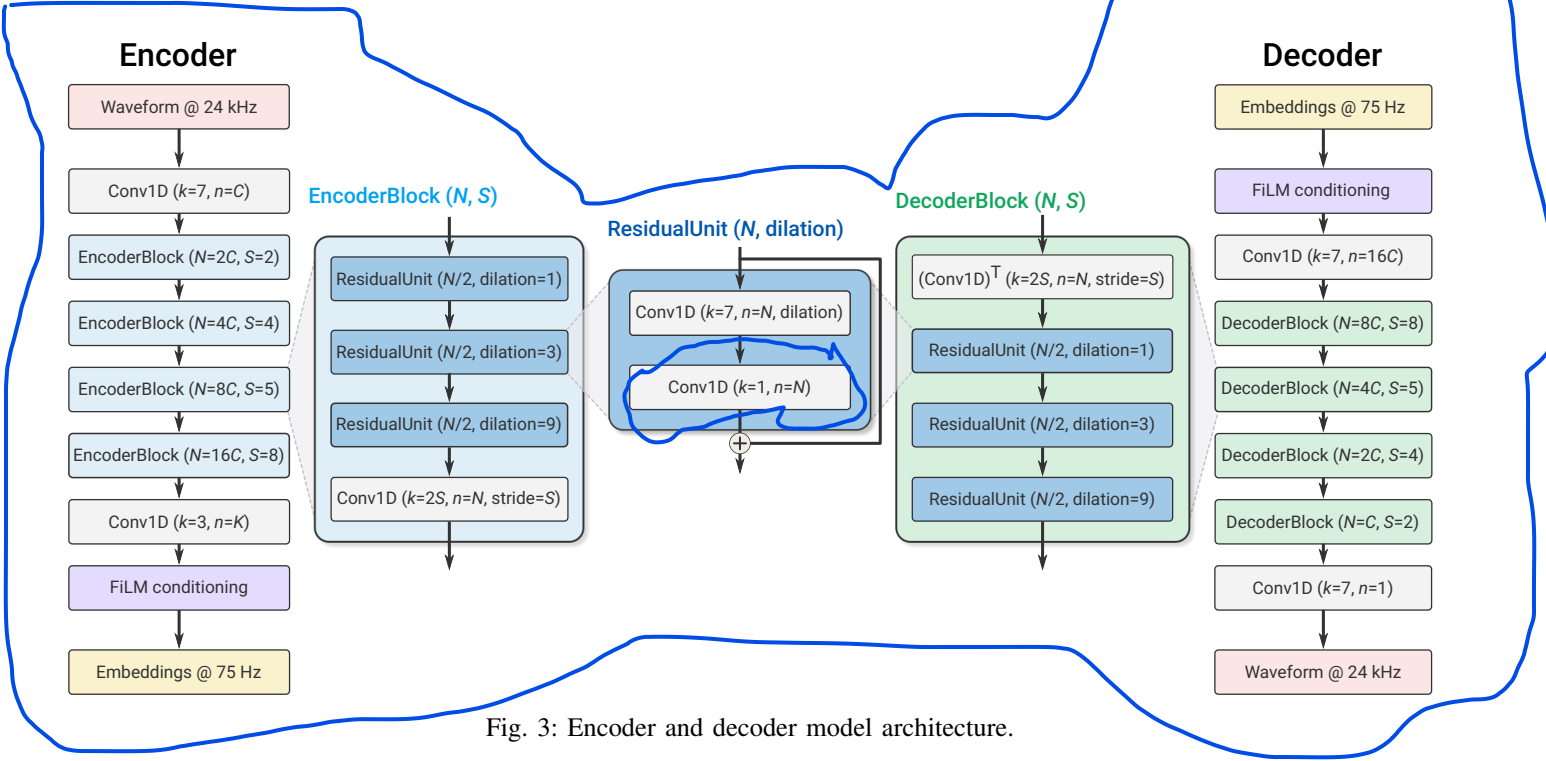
Encoder

Waveform @ 24 kHz

Conv1D ($k$=7, $n$=$C$)

EncoderBlock ($N$=2$C$, $S$=2)

EncoderBlock ($N$=4$C$, $S$=4)

EncoderBlock ($N$=8$C$, $S$=5)

EncoderBlock ($N$=16$C$, $S$=8)

Conv1D ($k$=3, $n$=$K$)

FiLM conditioning

Embeddings @ 75 Hz

EncoderBlock ($N$, $S$)

ResidualUnit ($N$/2, dilation=1)

ResidualUnit ($N$/2, dilation=3)

ResidualUnit ($N$/2, dilation=9)

Conv1D ($k$=2$S$, $n$=$N$, stride=$S$)

ResidualUnit ($N$, dilation)

Conv1D ($k$=7, $n$=$N$, dilation)

Conv1D ($k$=1, $n$=$N$)

DecoderBlock ($N$, $S$)

$(\text{Conv1D})^T$ ($k$=2$S$, $n$=$N$, stride=$S$)

ResidualUnit ($N$/2, dilation=1)

ResidualUnit ($N$/2, dilation=3)

ResidualUnit ($N$/2, dilation=9)

Decoder

Embeddings @ 75 Hz

FiLM conditioning

Conv1D ($k$=7, $n$=16$C$)

DecoderBlock ($N$=8$C$, $S$=8)

DecoderBlock ($N$=4$C$, $S$=5)

DecoderBlock ($N$=2$C$, $S$=4)

DecoderBlock ($N$=$C$, $S$=2)

Conv1D ($k$=7, $n$=1)

Waveform @ 24 kHz

Fig. 3: Encoder and decoder model architecture.